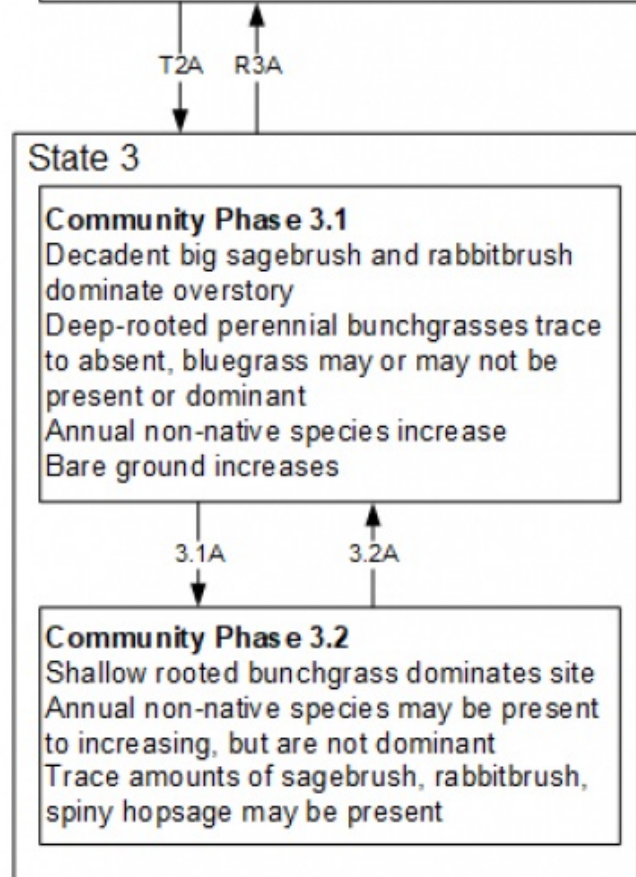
T2A R3A

State 3

Community Phase 3.1
Decadent big sagebrush and rabbitbrush dominate overstory
Deep-rooted perennial bunchgrasses trace to absent, bluegrass may or may not be present or dominant
Annual non-native species increase
Bare ground increases

3.1A 3.2A

Community Phase 3.2
Shallow rooted bunchgrass dominates site
Annual non-native species may be present to increasing, but are not dominant
Trace amounts of sagebrush, rabbitbrush, spiny hopsage may be present